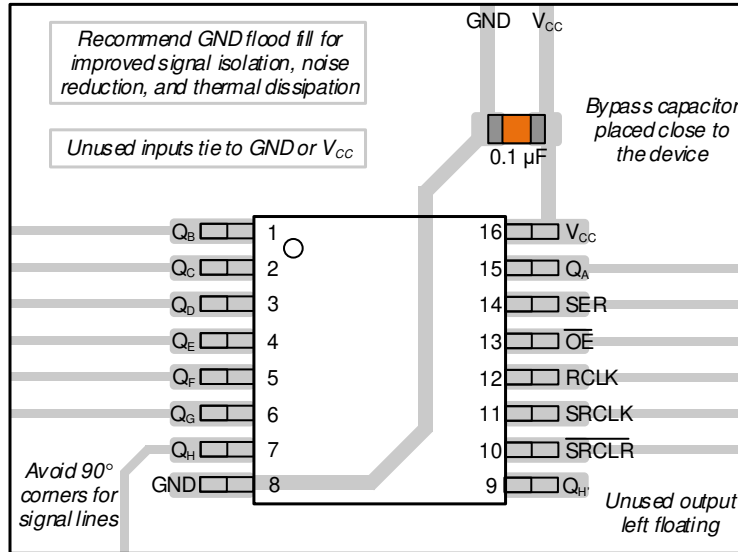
GND $V_{CC}$

Recommend GND flood fill for improved signal isolation, noise reduction, and thermal dissipation

Unused inputs tie to GND or $V_{CC}$

Bypass capacitor placed close to the device

0.1 µF

$Q_B$ 1
$Q_C$ 2
$Q_D$ 3
$Q_E$ 4
$Q_F$ 5
$Q_G$ 6
$Q_H$ 7
GND 8

16 $V_{CC}$
15 $Q_A$
14 SER
13 $\overline{OE}$
12 RCLK
11 SRCLK
10 $\overline{SRCLR}$
9 $Q_{H'}$

Avoid 90° corners for signal lines

Unused output left floating